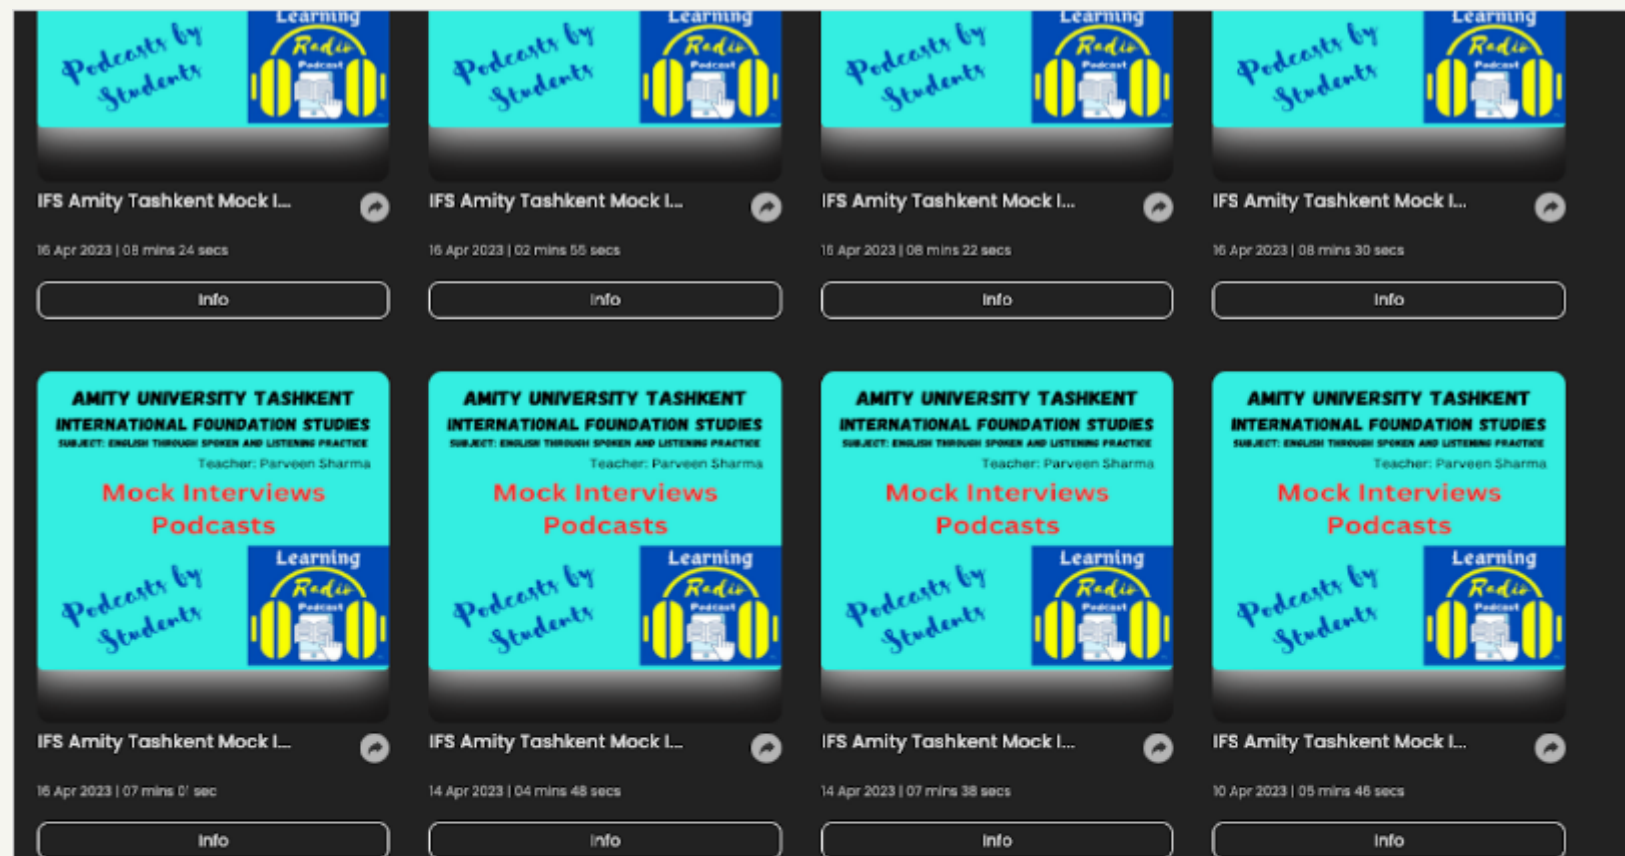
Podcasts by Students

Learning Radio Podcast

IFS Amity Tashkent Mock I...

16 Apr 2023 | 08 mins 24 secs

Info

Podcasts by Students

Learning Radio Podcast

IFS Amity Tashkent Mock I...

16 Apr 2023 | 02 mins 55 secs

Info

Podcasts by Students

Learning Radio Podcast

IFS Amity Tashkent Mock I...

16 Apr 2023 | 08 mins 22 secs

Info

Podcasts by Students

Learning Radio Podcast

IFS Amity Tashkent Mock I...

16 Apr 2023 | 08 mins 30 secs

Info

AMITY UNIVERSITY TASHKENT
INTERNATIONAL FOUNDATION STUDIES
SUBJECT: ENGLISH THROUGH SPOKEN AND LISTENING PRACTICE
Teacher: Parveen Sharma
Mock Interviews
Podcasts
Podcasts by Students
Learning Radio Podcast

IFS Amity Tashkent Mock I...

16 Apr 2023 | 07 mins 0' sec

Info

AMITY UNIVERSITY TASHKENT
INTERNATIONAL FOUNDATION STUDIES
SUBJECT: ENGLISH THROUGH SPOKEN AND LISTENING PRACTICE
Teacher: Parveen Sharma
Mock Interviews
Podcasts
Podcasts by Students
Learning Radio Podcast

IFS Amity Tashkent Mock I...

14 Apr 2023 | 04 mins 48 secs

Info

AMITY UNIVERSITY TASHKENT
INTERNATIONAL FOUNDATION STUDIES
SUBJECT: ENGLISH THROUGH SPOKEN AND LISTENING PRACTICE
Teacher: Parveen Sharma
Mock Interviews
Podcasts
Podcasts by Students
Learning Radio Podcast

IFS Amity Tashkent Mock I...

14 Apr 2023 | 07 mins 38 secs

Info

AMITY UNIVERSITY TASHKENT
INTERNATIONAL FOUNDATION STUDIES
SUBJECT: ENGLISH THROUGH SPOKEN AND LISTENING PRACTICE
Teacher: Parveen Sharma
Mock Interviews
Podcasts
Podcasts by Students
Learning Radio Podcast

IFS Amity Tashkent Mock I...

10 Apr 2023 | 05 mins 46 secs

Info